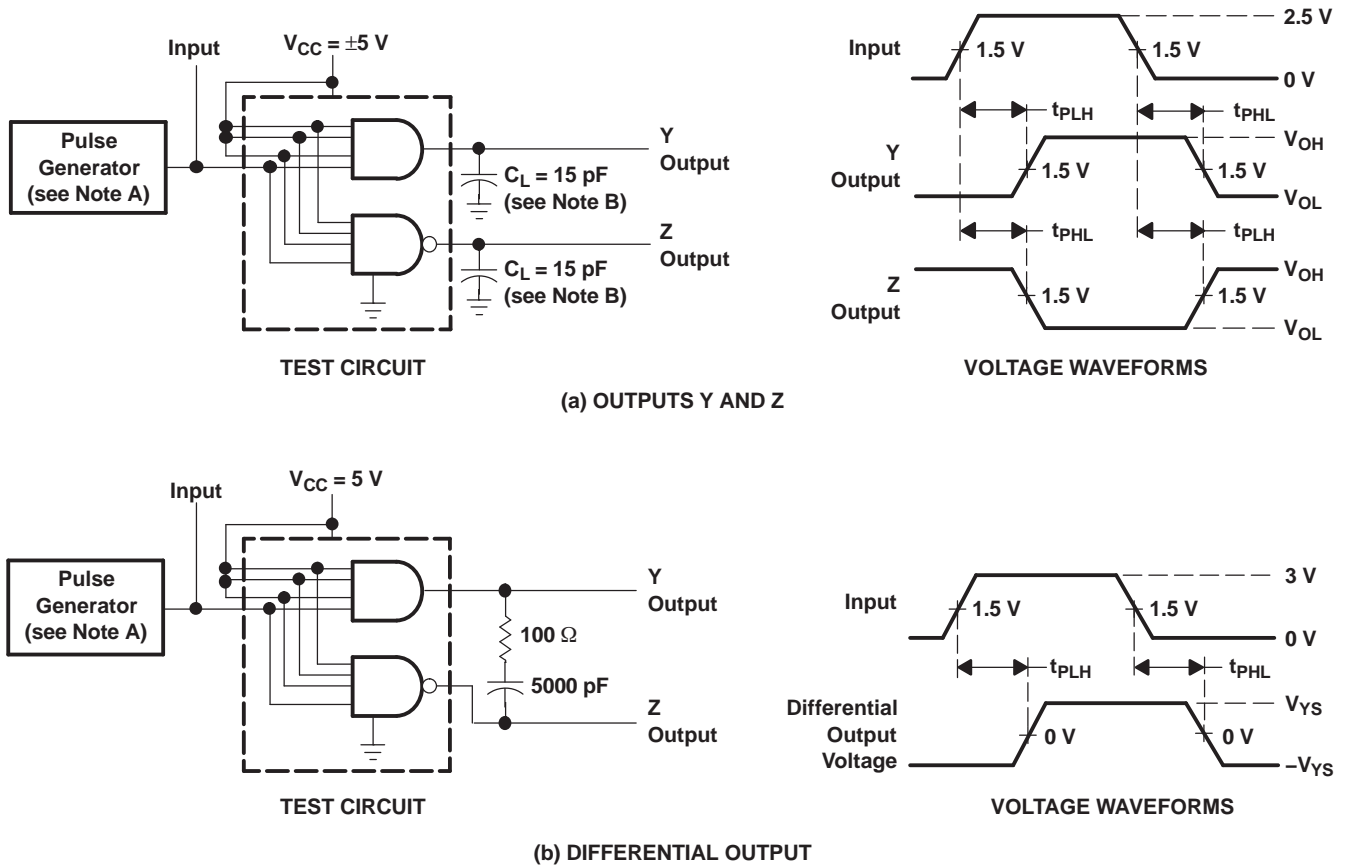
Input

$V_{CC} = \pm 5$ V

Pulse Generator (see Note A)

Y Output

$C_L = 15$ pF (see Note B)

Z Output

$C_L = 15$ pF (see Note B)

TEST CIRCUIT

Input

1.5 V

1.5 V

2.5 V

0 V

$t_{PLH}$

$t_{PHL}$

Y Output

1.5 V

1.5 V

$V_{OH}$

$V_{OL}$

$t_{PHL}$

$t_{PLH}$

Z Output

1.5 V

1.5 V

$V_{OH}$

$V_{OL}$

VOLTAGE WAVEFORMS

(a) OUTPUTS Y AND Z

Input

$V_{CC} = 5$ V

Pulse Generator (see Note A)

Y Output

100 Ω

5000 pF

Z Output

TEST CIRCUIT

Input

1.5 V

1.5 V

3 V

0 V

$t_{PLH}$

$t_{PHL}$

Differential Output Voltage

0 V

0 V

$V_{YS}$

$-V_{YS}$

VOLTAGE WAVEFORMS

(b) DIFFERENTIAL OUTPUT